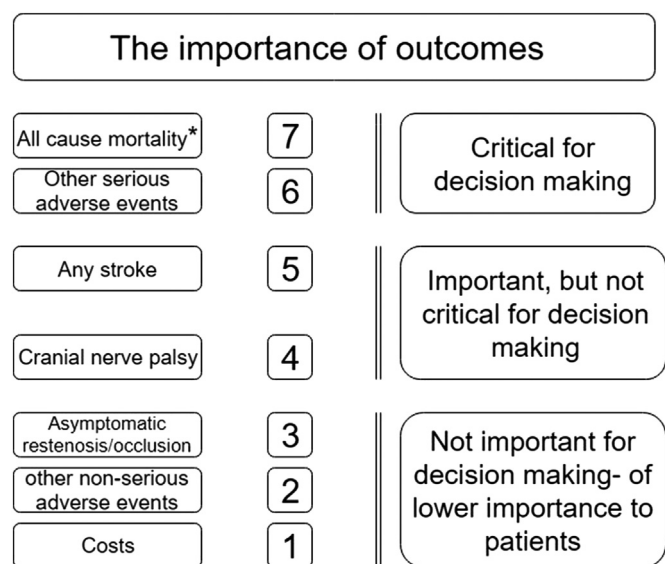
The importance of outcomes

All cause mortality*
7

Other serious adverse events
6

Critical for decision making

Any stroke
5

Cranial nerve palsy
4

Important, but not critical for decision making

Asymptomatic restenosis/occlusion
3

other non-serious adverse events
2

Costs
1

Not important for decision making- of lower importance to patients